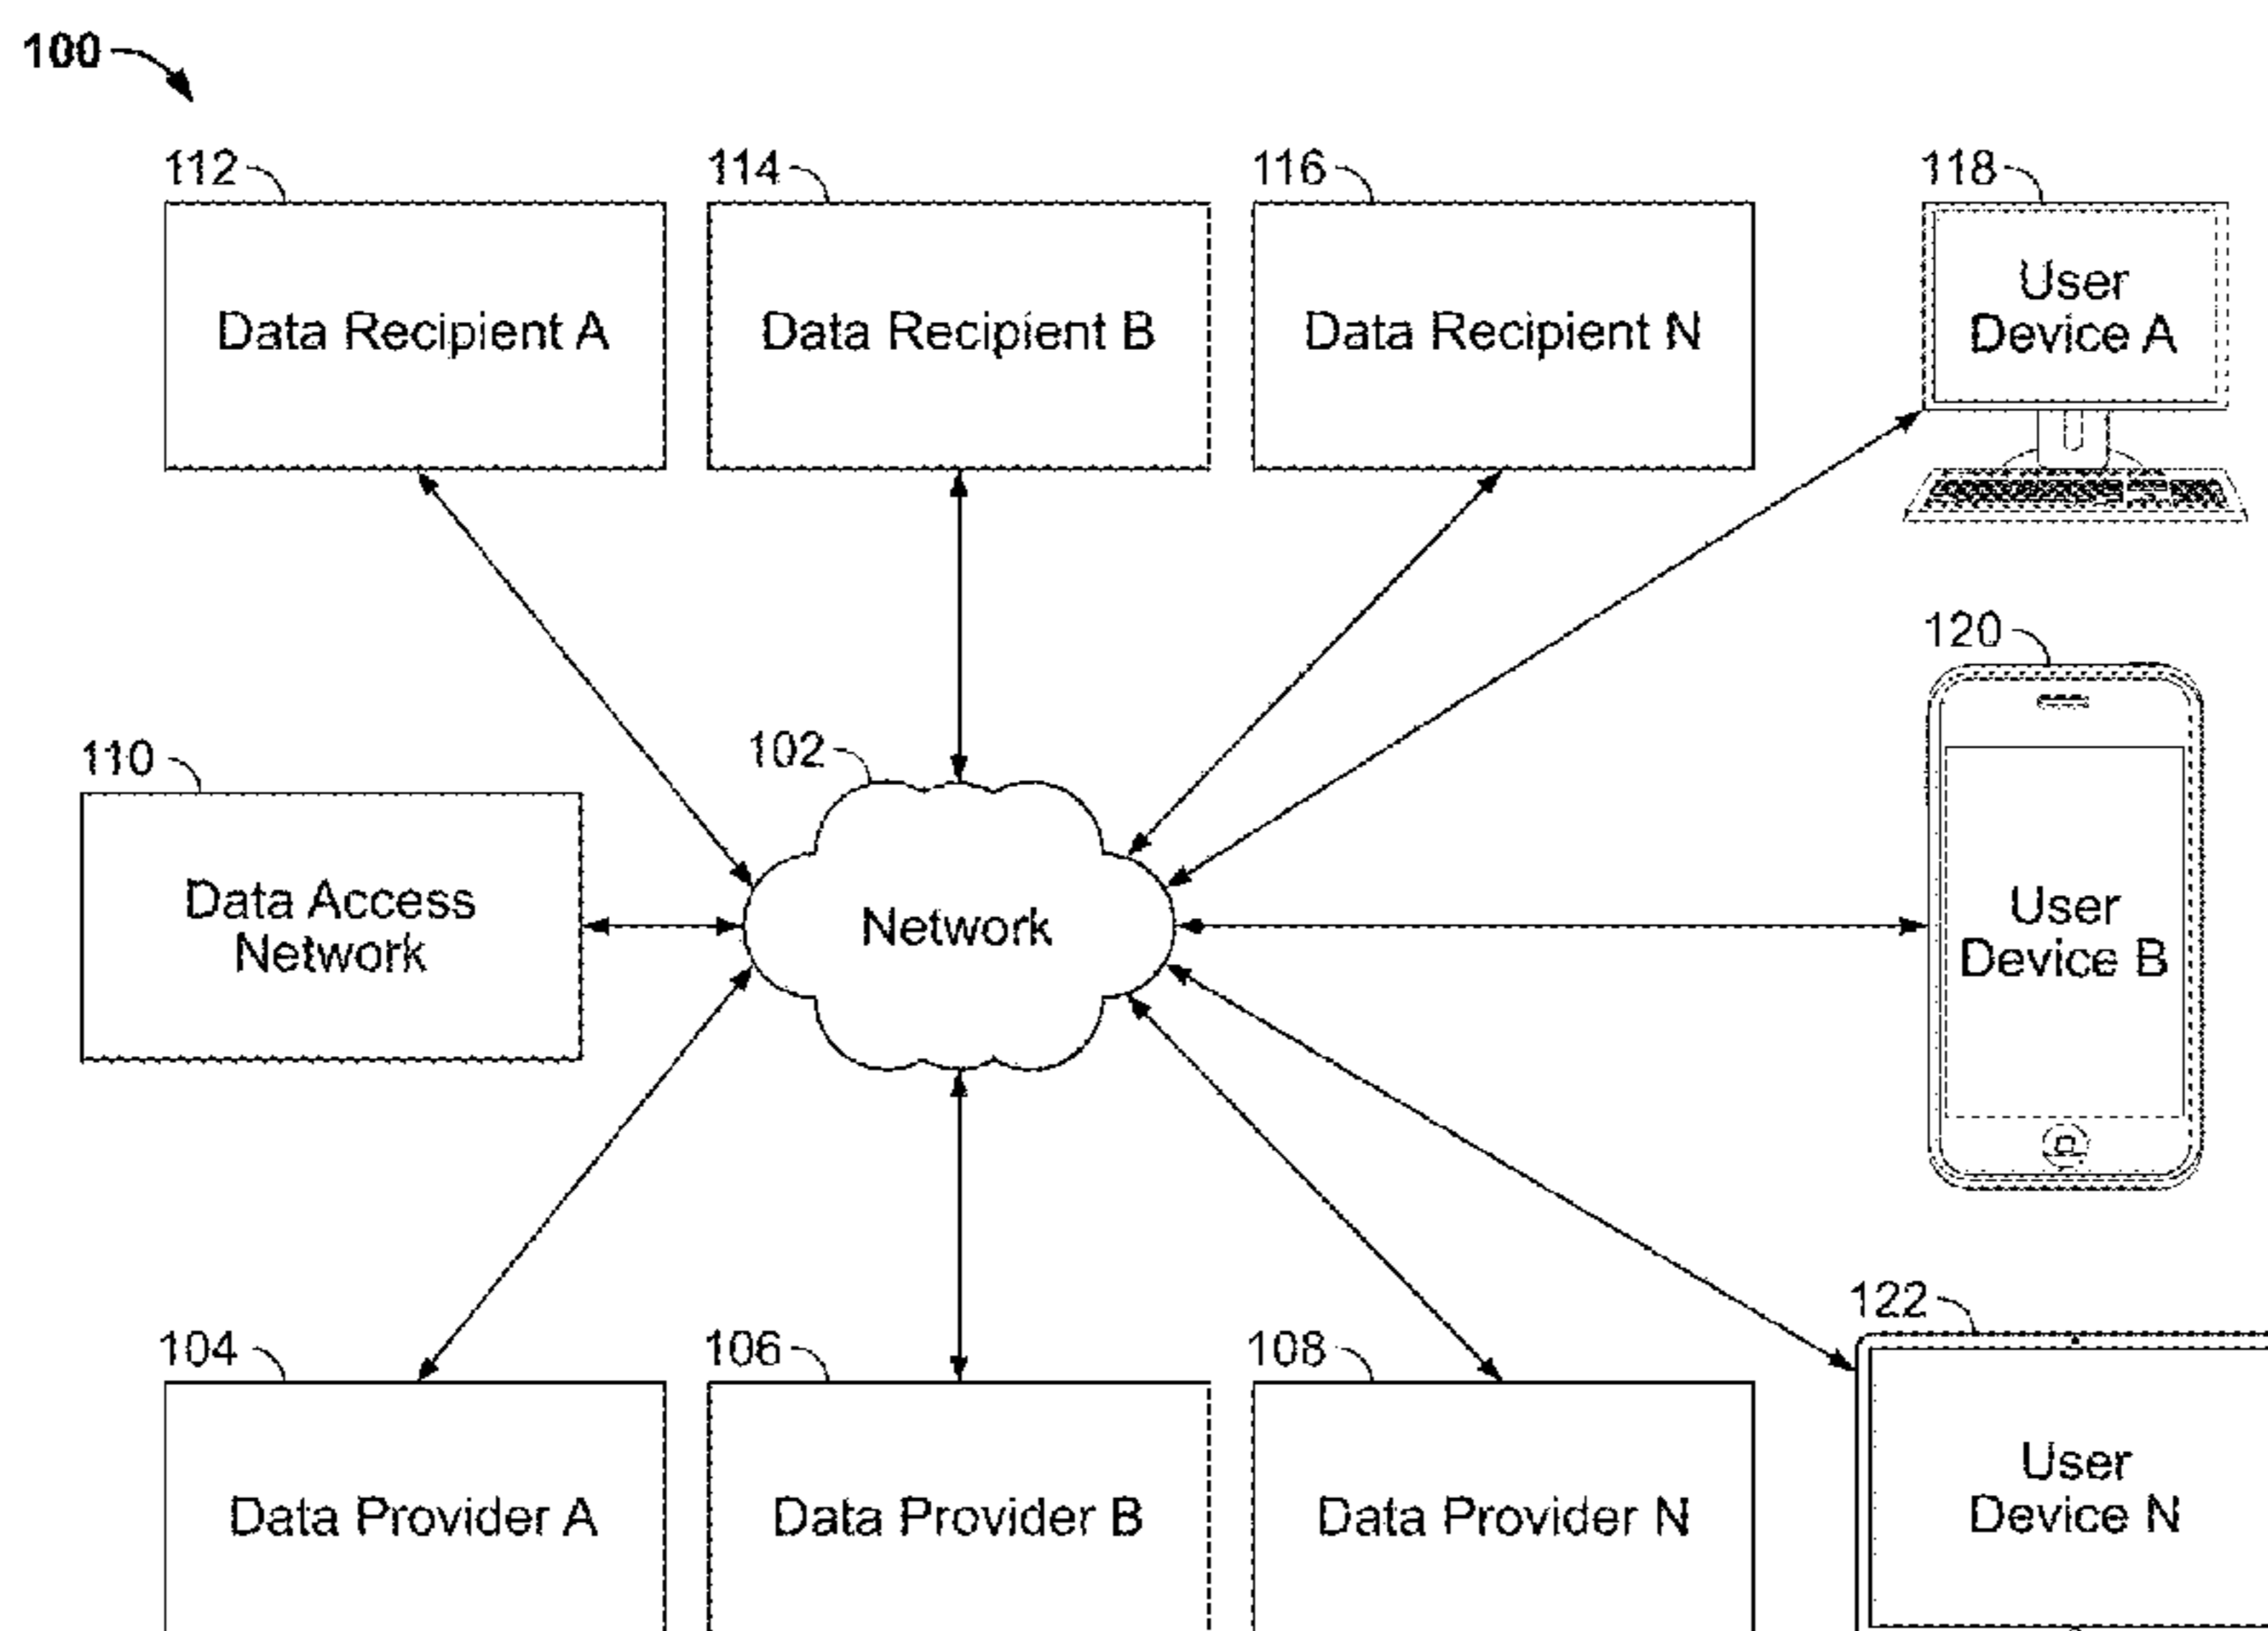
100

112
Data Recipient A

114
Data Recipient B

116
Data Recipient N

118
User Device A

110
Data Access Network

102
Network

120
User Device B

104
Data Provider A

106
Data Provider B

108
Data Provider N

122
User Device N